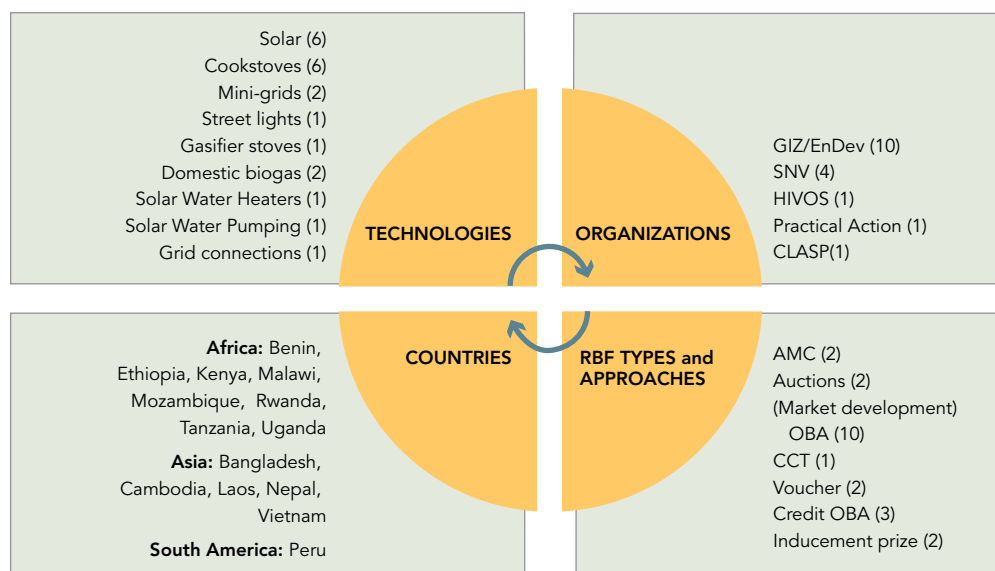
Solar (6)
Cookstoves (6)
Mini-grids (2)
Street lights (1)
Gasifier stoves (1)
Domestic biogas (2)
Solar Water Heaters (1)
Solar Water Pumping (1)
Grid connections (1)

TECHNOLOGIES

ORGANIZATIONS

GIZ/EnDev (10)
SNV (4)
HIVOS (1)
Practical Action (1)
CLASP(1)

**Africa:** Benin, Ethiopia, Kenya, Malawi, Mozambique, Rwanda, Tanzania, Uganda

**Asia:** Bangladesh, Cambodia, Laos, Nepal, Vietnam

**South America:** Peru

COUNTRIES

RBF TYPES and APPROACHES

AMC (2)
Auctions (2)
(Market development) OBA (10)
CCT (1)
Voucher (2)
Credit OBA (3)
Inducement prize (2)